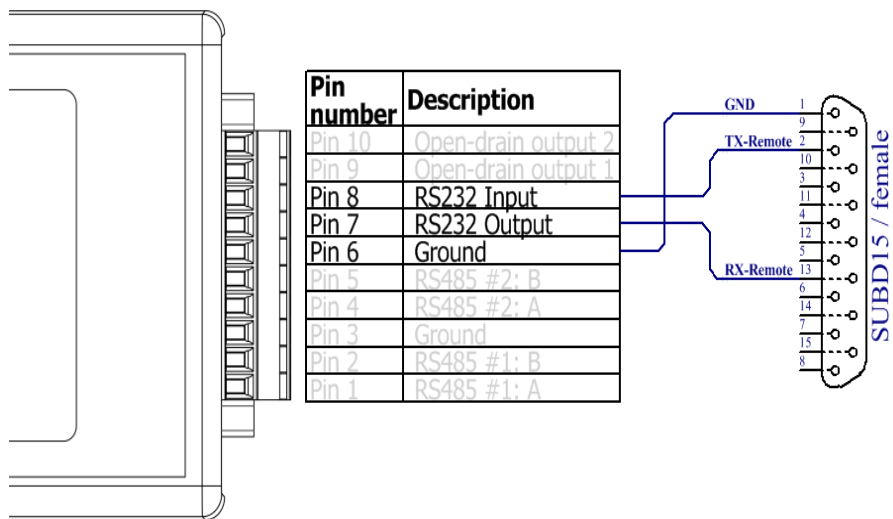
| Pin number | Description |
|---|---|
| Pin 10 | Open-drain output 2 |
| Pin 9 | Open-drain output 1 |
| Pin 8 | RS232 Input |
| Pin 7 | RS232 Output |
| Pin 6 | Ground |
| Pin 5 | RS485 #2: B |
| Pin 4 | RS485 #2: A |
| Pin 3 | Ground |
| Pin 2 | RS485 #1: B |
| Pin 1 | RS485 #1: A |

GND
TX-Remote
RX-Remote
1
9
2
10
3
11
4
12
5
13
6
14
7
15
8
SUBD15 / female